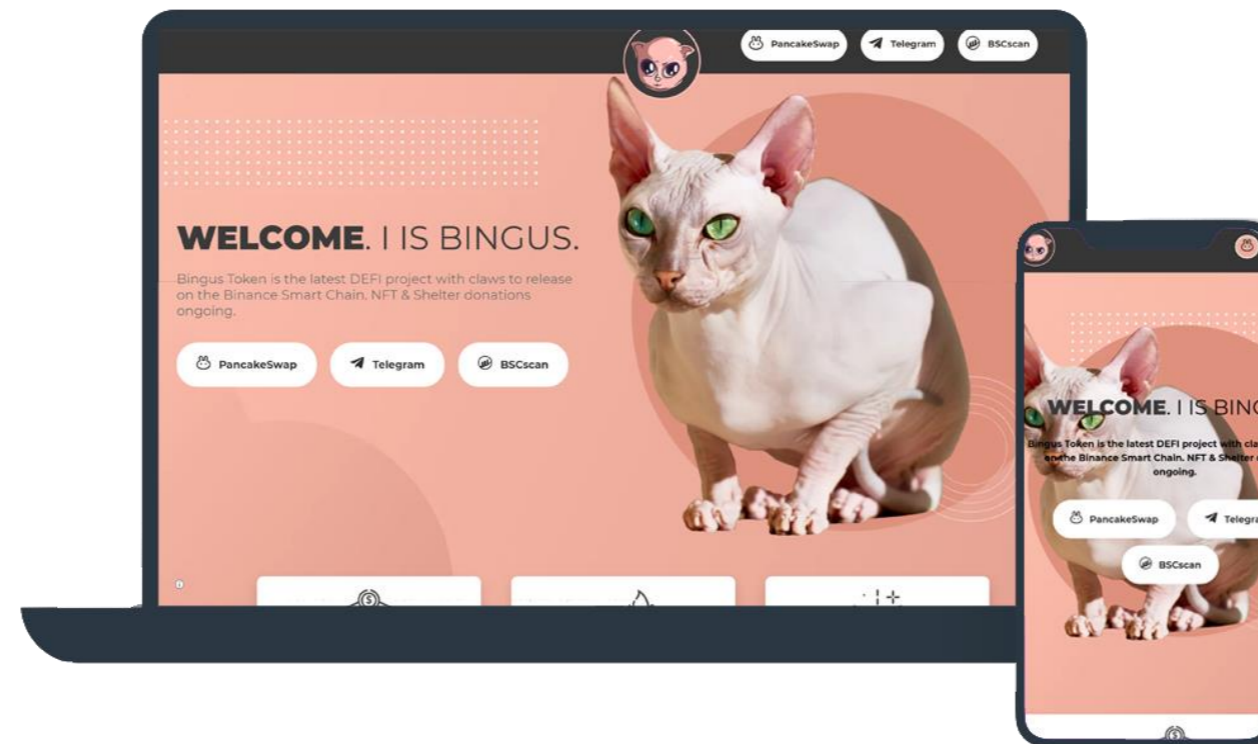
PancakeSwap Telegram BSCscan

WELCOME. I IS BINGUS.

Bingus Token is the latest DEFI project with claws to release on the Binance Smart Chain. NFT & Shelter donations ongoing.

PancakeSwap Telegram BSCscan

WELCOME. I IS BING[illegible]

Bingus Token is the latest DEFI project with cla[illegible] on the Binance Smart Chain. NFT & Shelter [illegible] ongoing.

PancakeSwap Telegra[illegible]

BSCscan